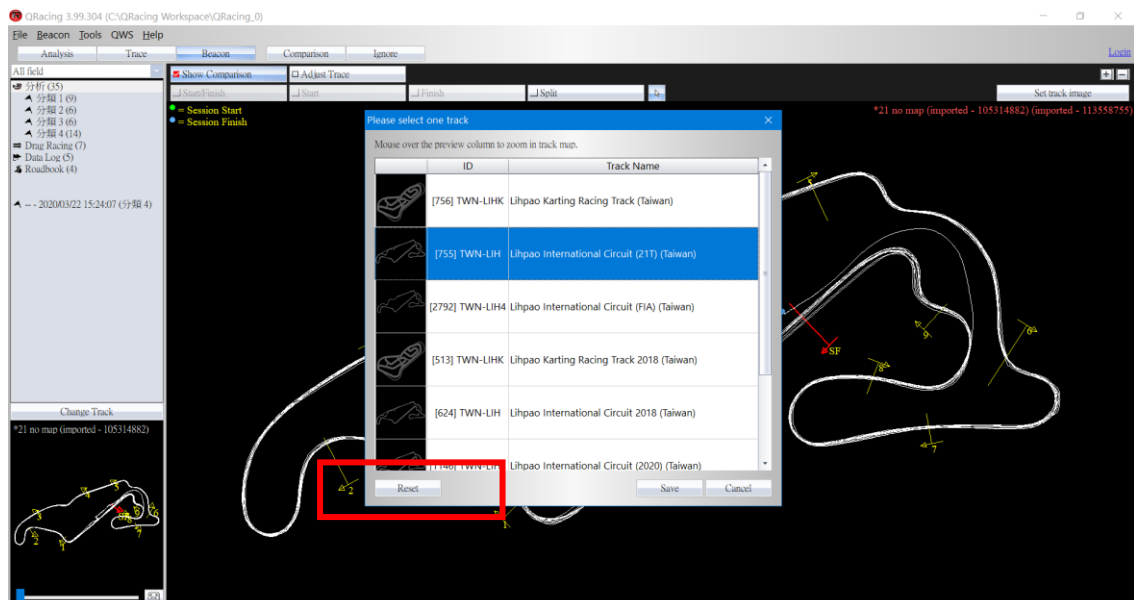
QRacing 3.99.304 (C:\QRacing Workspace\QRacing_0)

File Beacon Tools QWS Help

Analysis Trace Beacon Comparison Ignore

Login

All field

分析 (35)
分組 1 (9)
分組 2 (6)
分組 3 (6)
分組 4 (14)
Drag Racing (7)
Data Log (5)
Roadbook (4)

-- - 2020/03/22 15:24:07 (分組 4)

Change Track

*21 no map (imported - 105314882)

Show Comparison
Adjust Trace
Start/Finish
Start
Finish
Split

Set track image

= Session Start
= Session Finish

*21 no map (imported - 105314882) (imported - 113558755)

Please select one track

Mouse over the preview column to zoom in track map.

| | ID | Track Name |
|---|---|---|
| | [756] TWN-LIHK | Lihpao Karting Racing Track (Taiwan) |
| | [755] TWN-LIH | Lihpao International Circuit (21T) (Taiwan) |
| | [2792] TWN-LIH4 | Lihpao International Circuit (FIA) (Taiwan) |
| | [513] TWN-LIHK | Lihpao Karting Racing Track 2018 (Taiwan) |
| | [624] TWN-LIH | Lihpao International Circuit 2018 (Taiwan) |
| | [1146] TWN-LIH | Lihpao International Circuit (2020) (Taiwan) |

Reset

Save

Cancel

SF

1

2

3

4

5

6

7

8

9